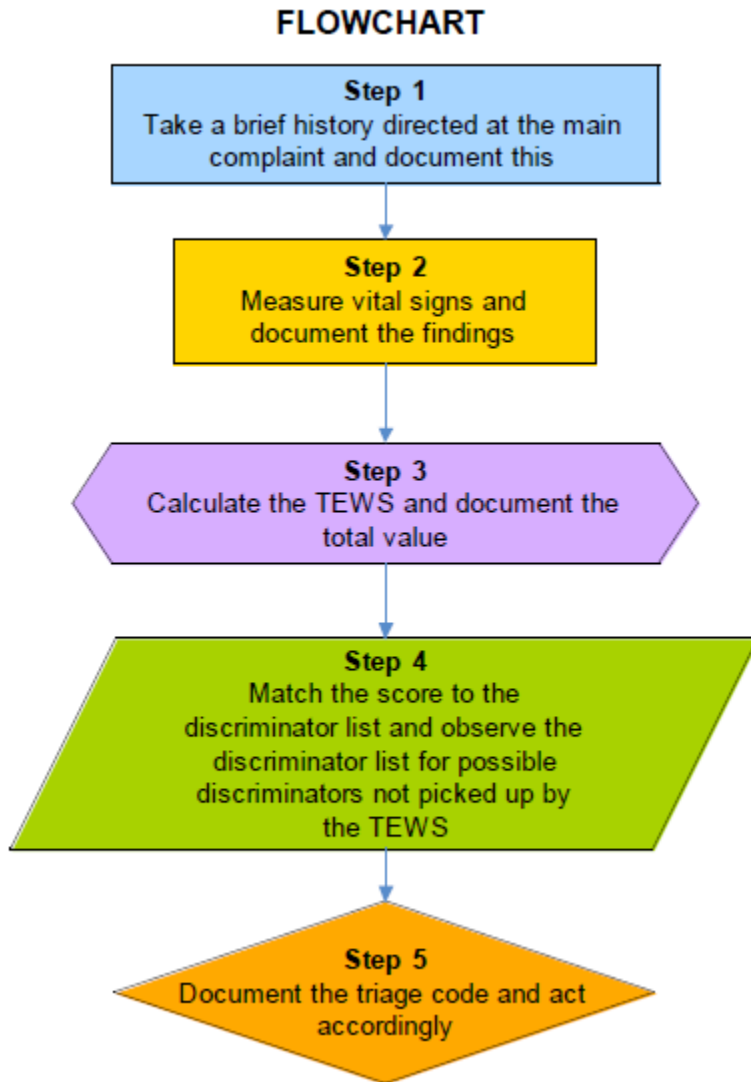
FLOWCHART

Step 1
Take a brief history directed at the main complaint and document this

Step 2
Measure vital signs and document the findings

Step 3
Calculate the TEWS and document the total value

Step 4
Match the score to the discriminator list and observe the discriminator list for possible discriminators not picked up by the TEWS

Step 5
Document the triage code and act accordingly